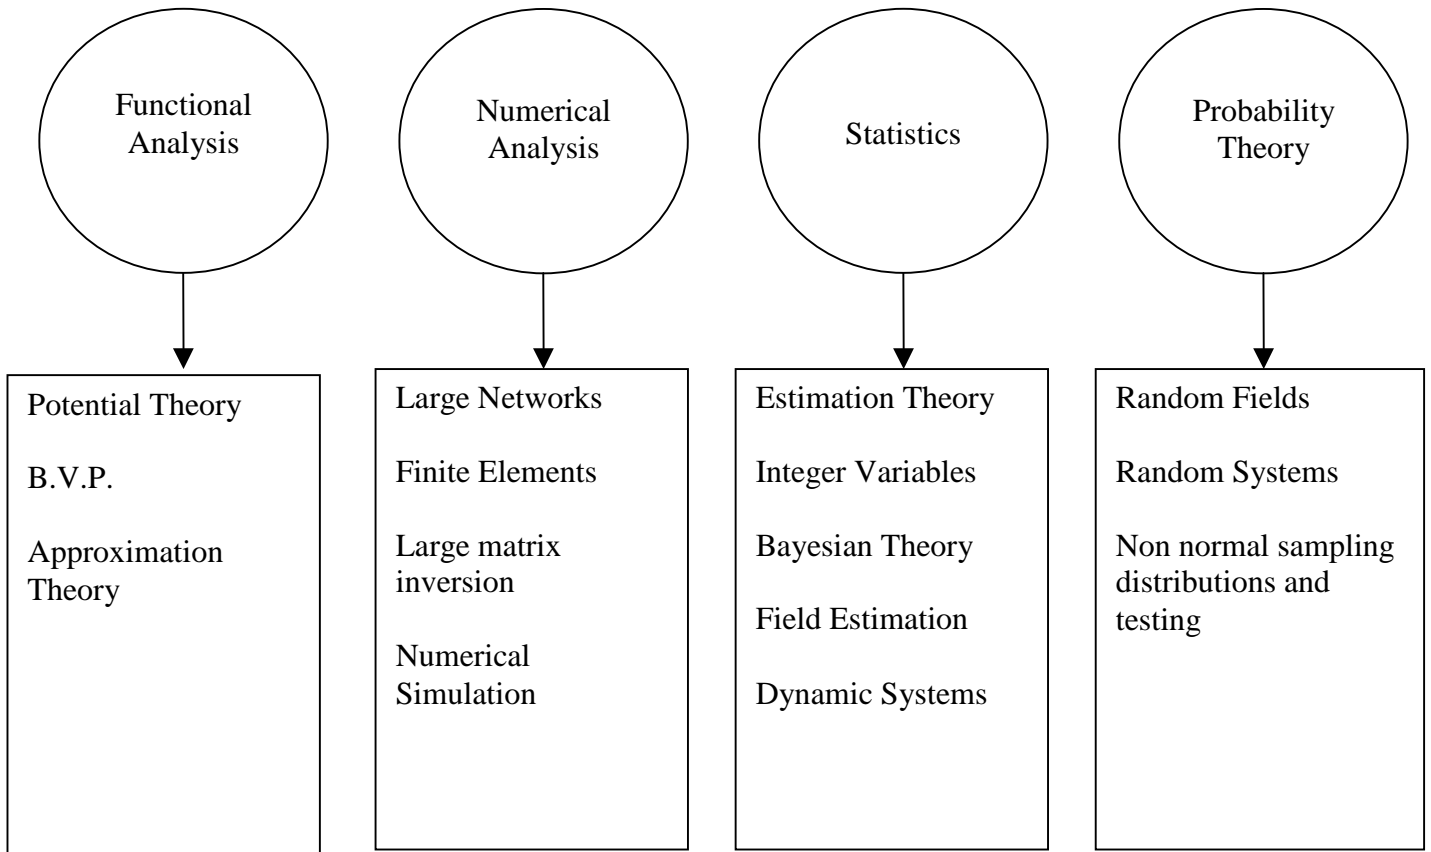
Functional Analysis

Potential Theory

B.V.P.

Approximation Theory

Numerical Analysis

Large Networks

Finite Elements

Large matrix inversion

Numerical Simulation

Statistics

Estimation Theory

Integer Variables

Bayesian Theory

Field Estimation

Dynamic Systems

Probability Theory

Random Fields

Random Systems

Non normal sampling distributions and testing